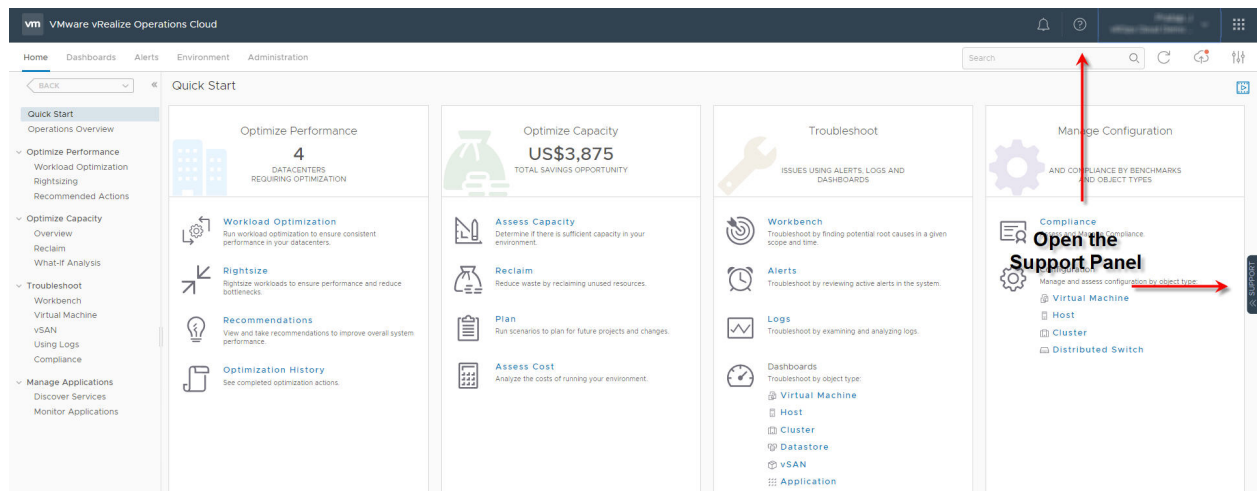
vm VMware vRealize Operations Cloud

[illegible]

Home Dashboards Alerts Environment Administration

Search

BACK

Quick Start

Quick Start
Operations Overview
Optimize Performance
Workload Optimization
Rightsizing
Recommended Actions
Optimize Capacity
Overview
Reclaim
What-If Analysis
Troubleshoot
Workbench
Virtual Machine
vSAN
Using Logs
Compliance
Manage Applications
Discover Services
Monitor Applications

Optimize Performance
4
DATACENTERS REQUIRING OPTIMIZATION

Workload Optimization
Run workload optimization to ensure consistent performance in your datacenters.

Rightsize
Rightsize workloads to ensure performance and reduce bottlenecks.

Recommendations
View and take recommendations to improve overall system performance.

Optimization History
See completed optimization actions.

Optimize Capacity
US$3,875
TOTAL SAVINGS OPPORTUNITY

Assess Capacity
Determine if there is sufficient capacity in your environment.

Reclaim
Reduce waste by reclaiming unused resources.

Plan
Run scenarios to plan for future projects and changes.

Assess Cost
Analyze the costs of running your environment.

Troubleshoot
ISSUES USING ALERTS, LOGS AND DASHBOARDS

Workbench
Troubleshoot by finding potential root causes in a given scope and time.

Alerts
Troubleshoot by reviewing active alerts in the system.

Logs
Troubleshoot by examining and analyzing logs.

Dashboards
Troubleshoot by object type:
Virtual Machine
Host
Cluster
Datastore
vSAN
Application

Manage Configuration
AND COMPLIANCE BY BENCHMARKS AND OBJECT TYPES

Compliance
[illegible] and Manage Compliance.

Open the Support Panel

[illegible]onfiguration
Manage and assess configuration by object type:
Virtual Machine
Host
Cluster
Distributed Switch

SUPPORT